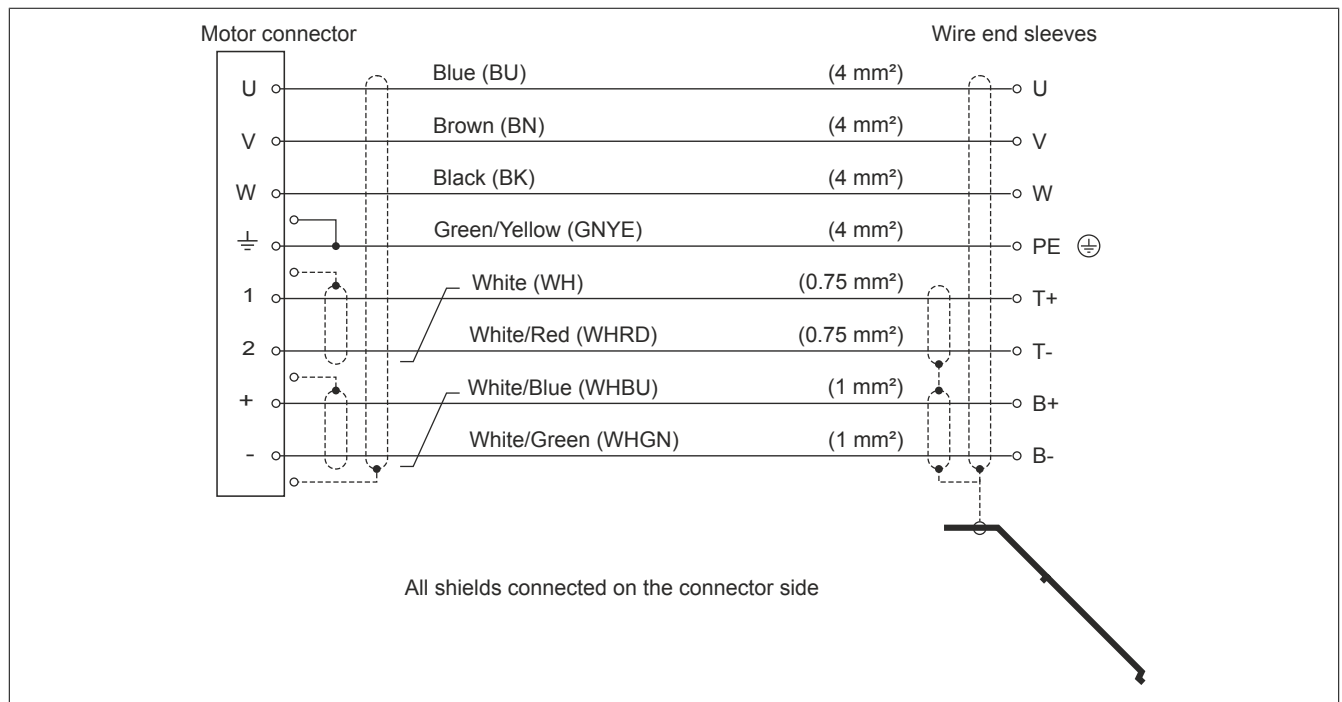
Motor connector

Wire end sleeves

U
V
W
⏚
1
2
+
-

Blue (BU) (4 mm²)
Brown (BN) (4 mm²)
Black (BK) (4 mm²)
Green/Yellow (GNYE) (4 mm²)
White (WH) (0.75 mm²)
White/Red (WHRD) (0.75 mm²)
White/Blue (WHBU) (1 mm²)
White/Green (WHGN) (1 mm²)

U
V
W
PE ⏚
T+
T-
B+
B-

All shields connected on the connector side